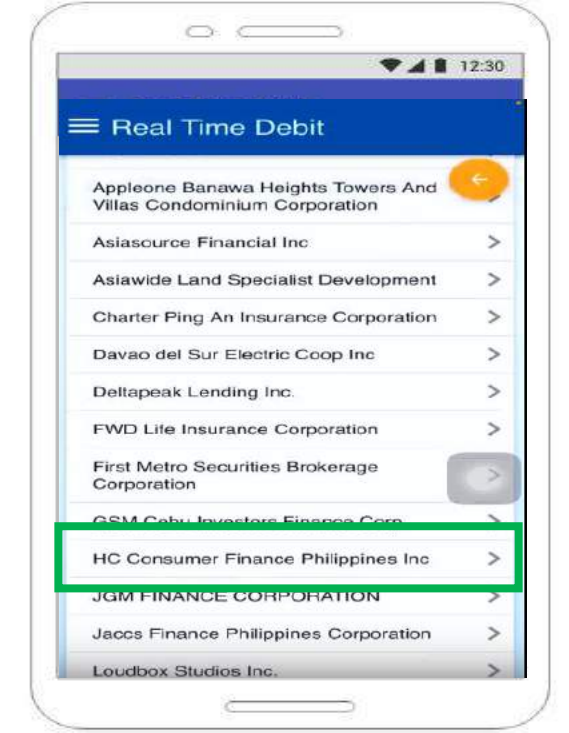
12:30

Real Time Debit

Appleone Banawa Heights Towers And Villas Condominium Corporation

Asiasource Financial Inc

Asiawide Land Specialist Development

Charter Ping An Insurance Corporation

Davao del Sur Electric Coop Inc

Deltapeak Lending Inc.

FWD Life Insurance Corporation

First Metro Securities Brokerage Corporation

GSM Cebu Investors Finance Corp

HC Consumer Finance Philippines Inc

JGM FINANCE CORPORATION

Jaccs Finance Philippines Corporation

Loudbox Studios Inc.